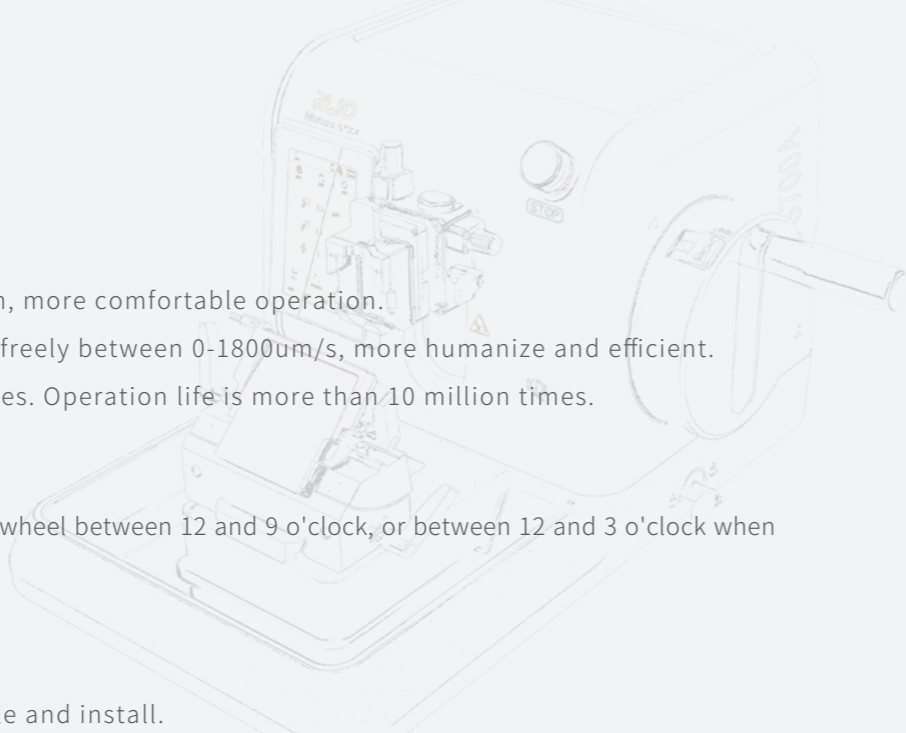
n, more comfortable operation.

freely between 0-1800um/s, more humanize and efficient.

es. Operation life is more than 10 million times.

wheel between 12 and 9 o'clock, or between 12 and 3 o'clock when

e and install.